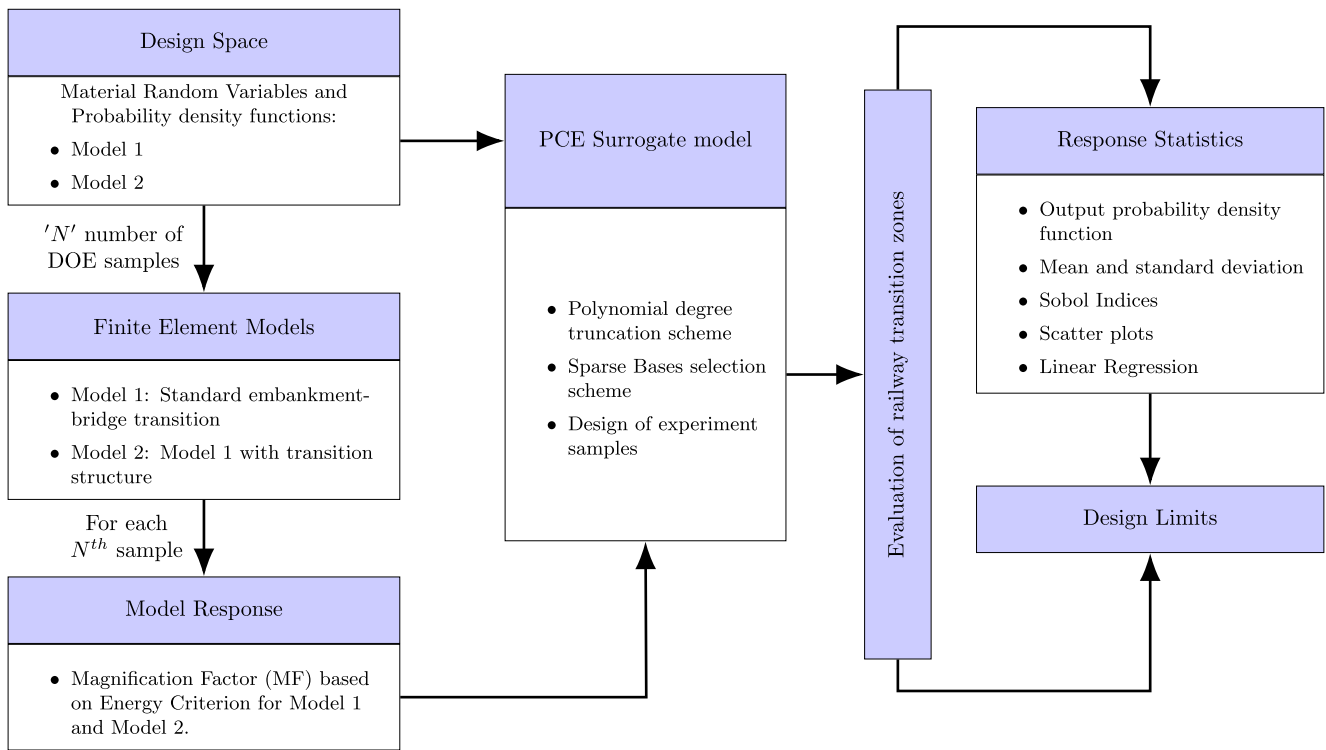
Design Space

Material Random Variables and Probability density functions:
- Model 1
- Model 2

$'N'$ number of DOE samples

Finite Element Models

- Model 1: Standard embankment-bridge transition
- Model 2: Model 1 with transition structure

For each $N^{th}$ sample

Model Response

- Magnification Factor (MF) based on Energy Criterion for Model 1 and Model 2.

PCE Surrogate model

- Polynomial degree truncation scheme
- Sparse Bases selection scheme
- Design of experiment samples

Evaluation of railway transition zones

Response Statistics

- Output probability density function
- Mean and standard deviation
- Sobol Indices
- Scatter plots
- Linear Regression

Design Limits